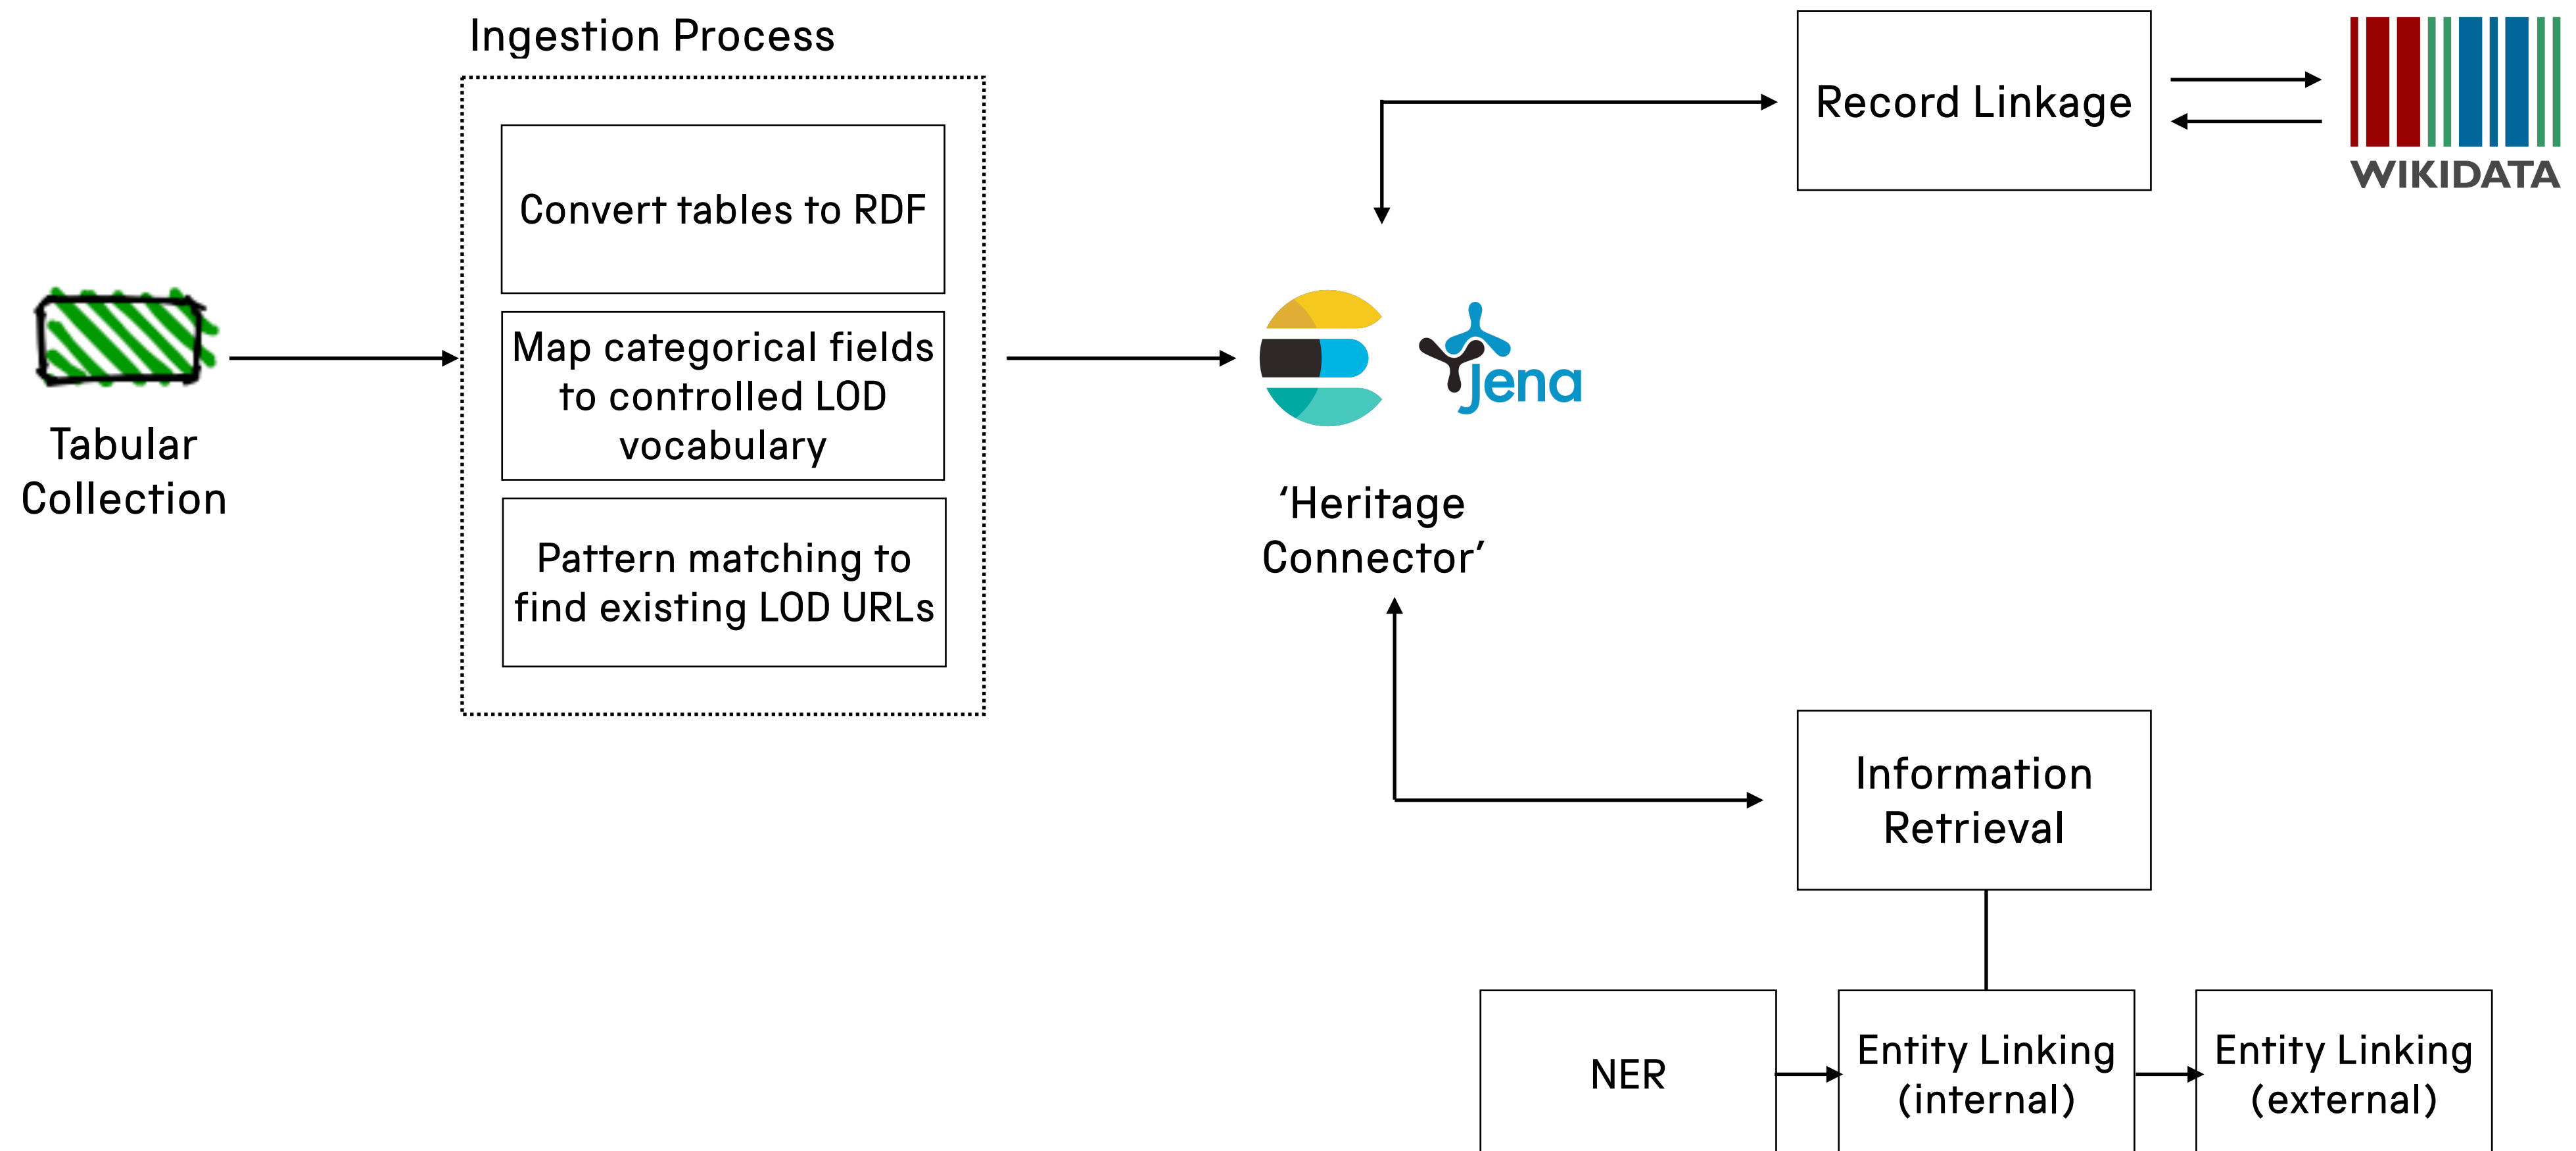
Ingestion Process

Convert tables to RDF

Map categorical fields to controlled LOD vocabulary

Pattern matching to find existing LOD URLs

Tabular Collection

Jena

‘Heritage Connector’

Record Linkage

WIKIDATA

Information Retrieval

NER

Entity Linking (internal)

Entity Linking (external)